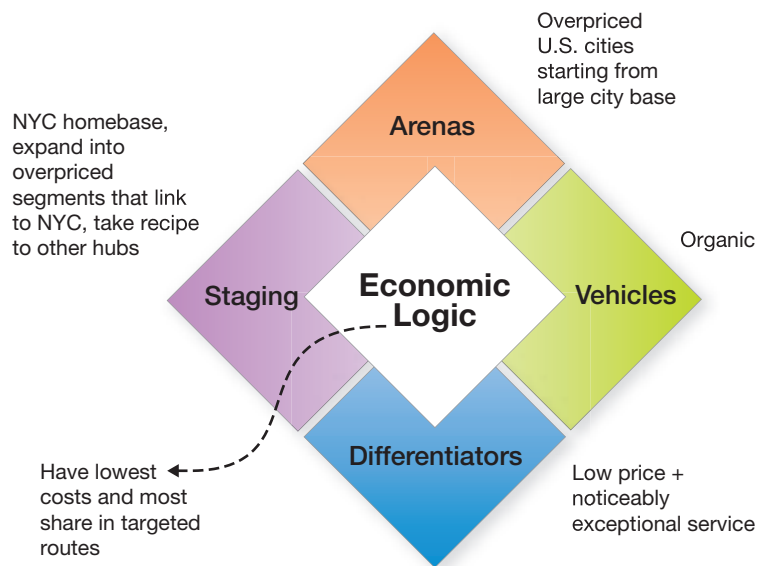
Overpriced U.S. cities starting from large city base

Arenas

NYC homebase, expand into overpriced segments that link to NYC, take recipe to other hubs

Staging

Economic Logic

Vehicles

Organic

Differentiators

Have lowest costs and most share in targeted routes

Low price + noticeably exceptional service